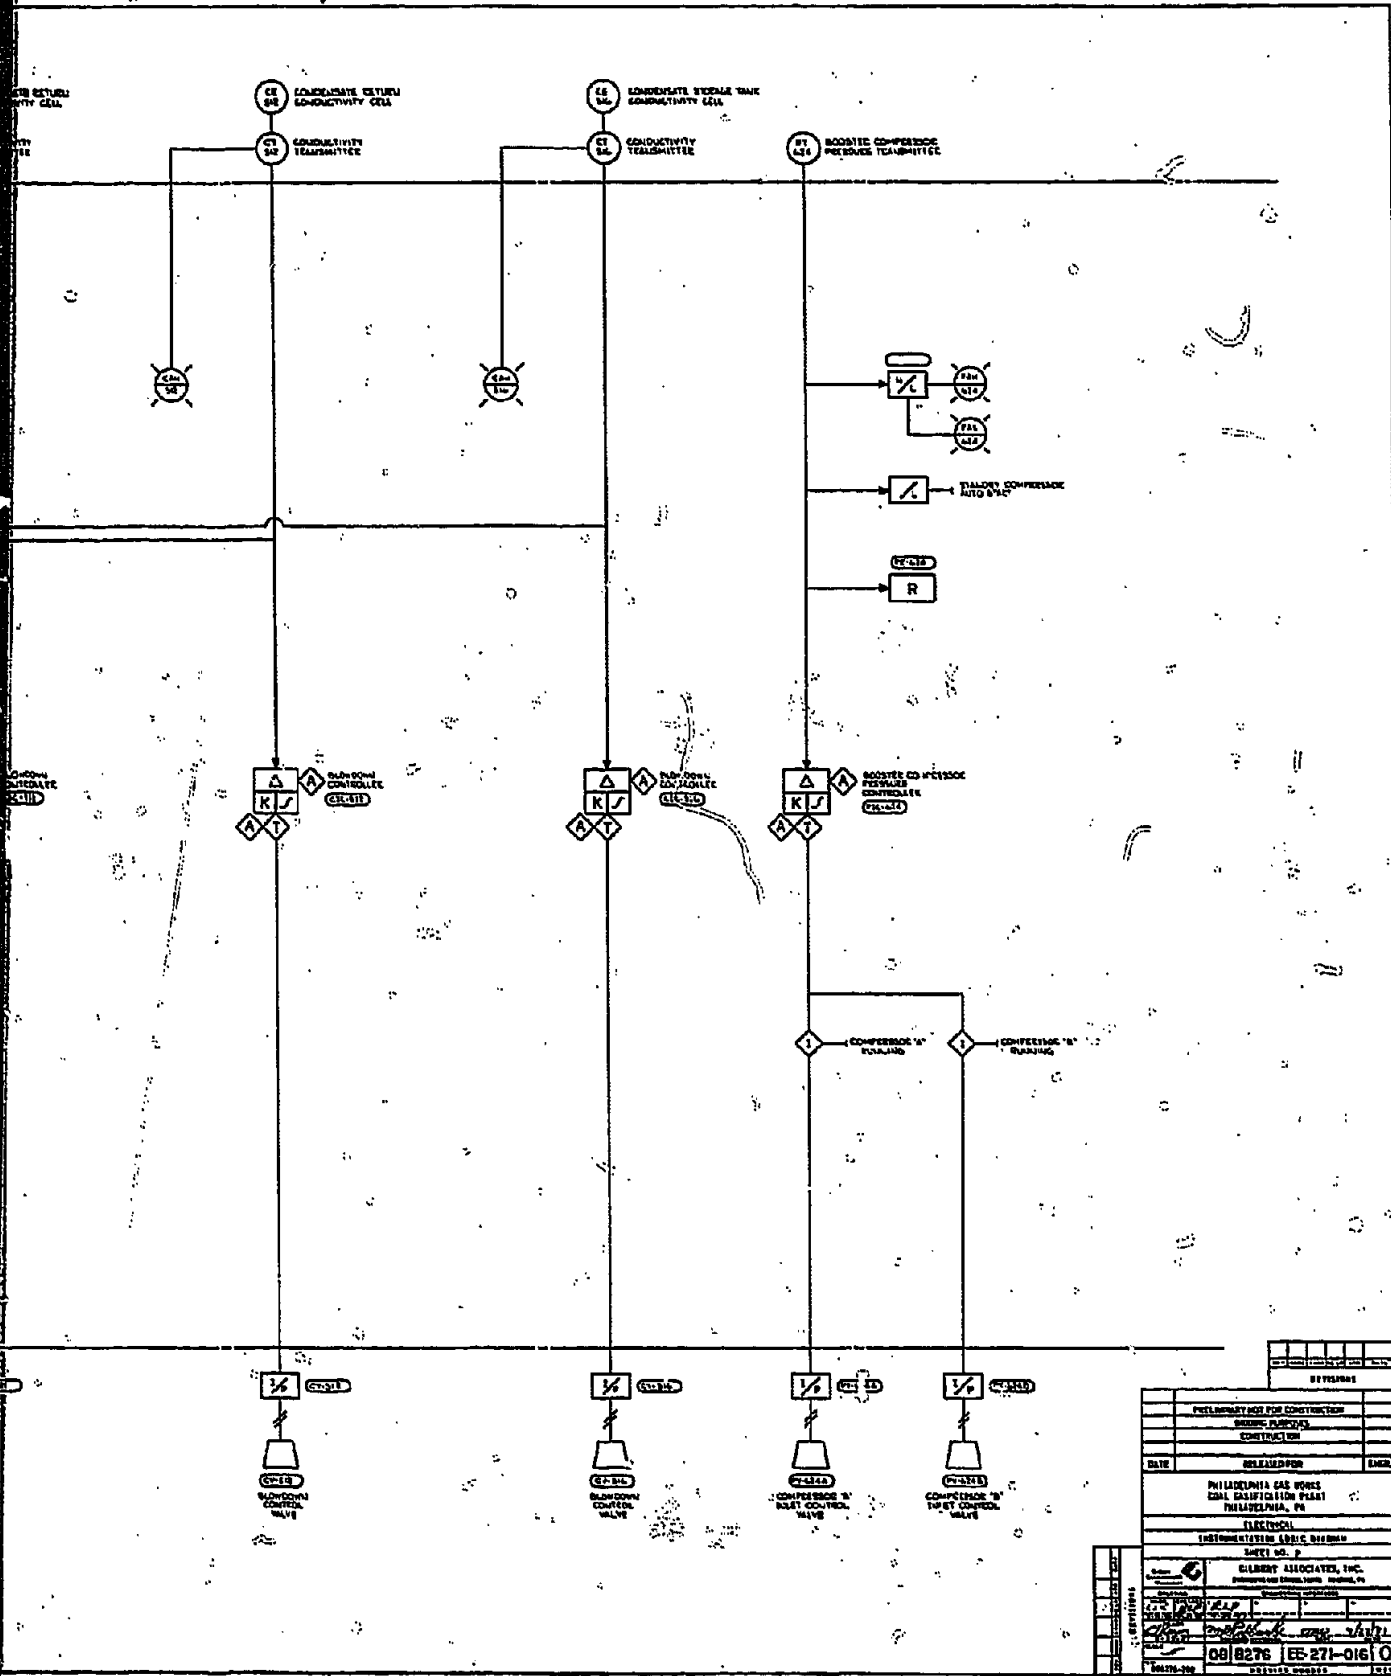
CONDENSATE RETURN CONDUCTIVITY CELL

CE
CONDENSATE RETURN CONDUCTIVITY CELL

CT
CONDUCTIVITY TRANSMITTER

CE
CONDENSATE STORAGE TANK CONDUCTIVITY CELL

CT
CONDUCTIVITY TRANSMITTER

PT
BOOSTER COMPRESSOR PRESSURE TRANSMITTER

CAH

CAH

PAH

PAL

STANDBY COMPRESSOR AUTO START

R

BLOWDOWN CONTROLLER

Δ
K
A
T
BLOWDOWN CONTROLLER

Δ
K
A
T
BLOWDOWN CONTROLLER

Δ
K
A
T
BOOSTER COMPRESSOR PRESSURE CONTROLLER

COMPRESSOR "A" RUNNING

COMPRESSOR "B" RUNNING

I/P

I/P

I/P

I/P

BLOWDOWN CONTROL VALVE

BLOWDOWN CONTROL VALVE

COMPRESSOR "A" INLET CONTROL VALVE

COMPRESSOR "B" INLET CONTROL VALVE

REVISIONS

PRELIMINARY NOT FOR CONSTRUCTION
BIDDING PURPOSES
CONSTRUCTION

DATE
RELEASED FOR

PHILADELPHIA GAS WORKS
COAL GASIFICATION PLANT
PHILADELPHIA, PA

ELECTRICAL
INSTRUMENTATION LOGIC DIAGRAM
SHEET NO. 8

GILBERT ASSOCIATES, INC.

08 8276 EE-271-016 0